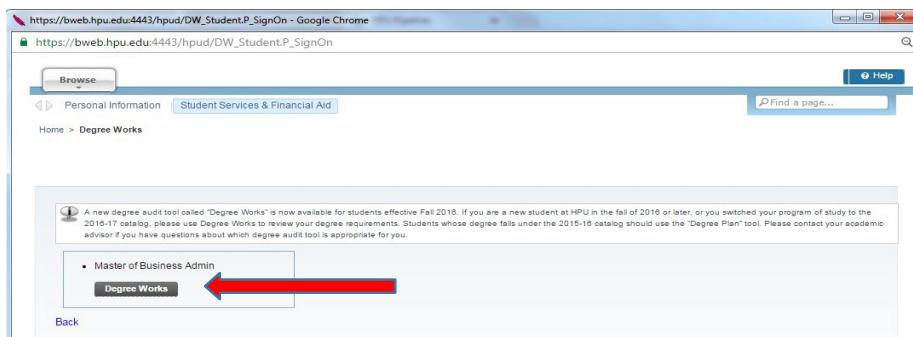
https://bweb.hpu.edu:4443/hpud/DW_Student.P_SignOn - Google Chrome

https://bweb.hpu.edu:4443/hpud/DW_Student.P_SignOn

Browse

Help

Personal Information | Student Services & Financial Aid

Find a page...

Home > Degree Works

A new degree audit tool called "Degree Works" is now available for students effective Fall 2016. If you are a new student at HPU in the fall of 2016 or later, or you switched your program of study to the 2016-17 catalog, please use Degree Works to review your degree requirements. Students whose degree falls under the 2015-16 catalog should use the "Degree Plan" tool. Please contact your academic advisor if you have questions about which degree audit tool is appropriate for you.

• Master of Business Admin

Degree Works

Back